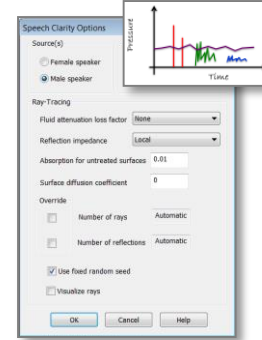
Speech Clarity Options

Source(s)

Female speaker

Male speaker

Pressure

Time

Ray-Tracing

Fluid attenuation loss factor None

Reflection impedance Local

Absorption for untreated surfaces 0.01

Surface diffusion coefficient 0

Override

Number of rays Automatic

Number of reflections Automatic

Use fixed random seed

Visualize rays

OK Cancel Help